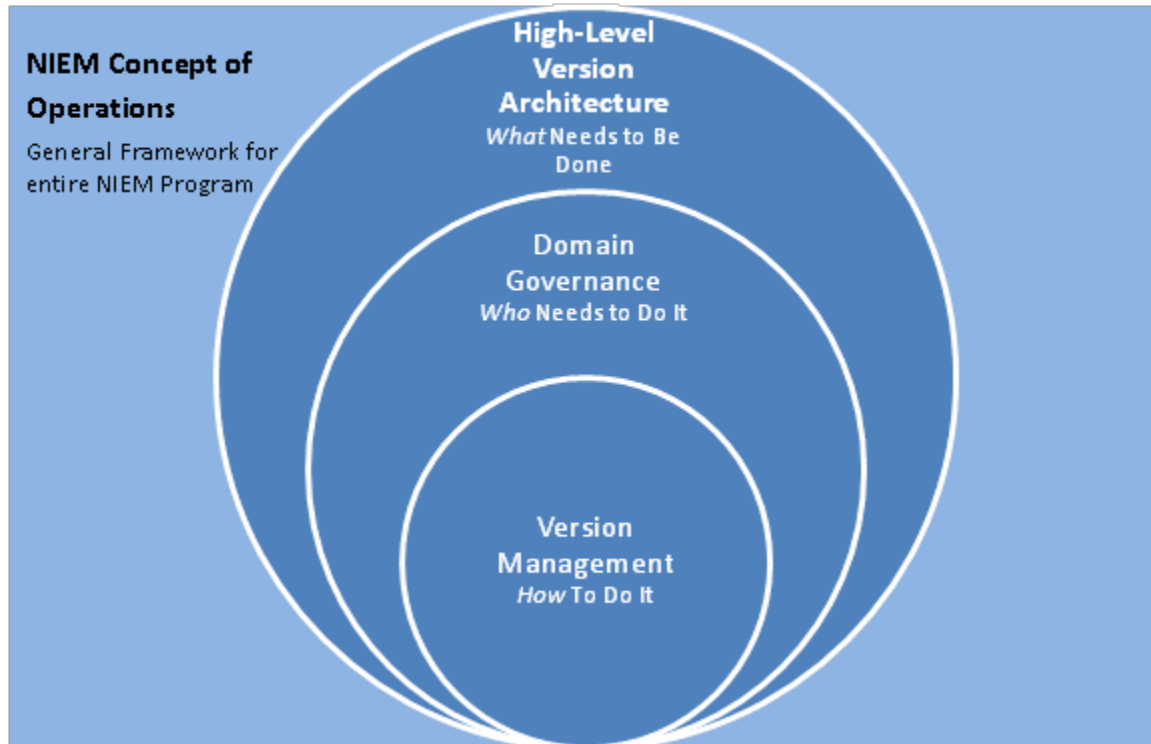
NIEM Concept of Operations

General Framework for entire NIEM Program

High-Level Version Architecture

*What* Needs to Be Done

Domain Governance

*Who* Needs to Do It

Version Management

*How* To Do It